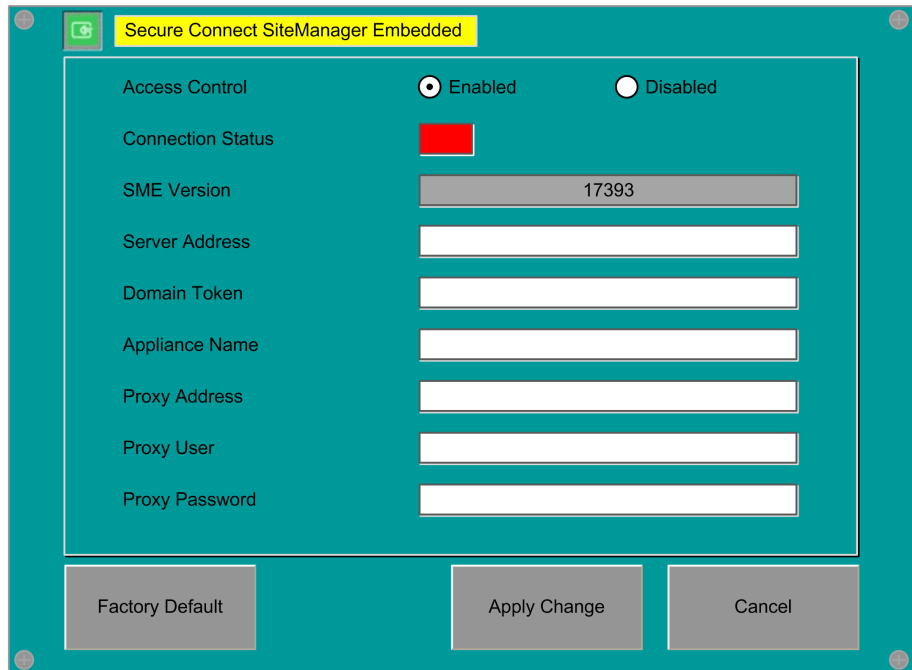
Secure Connect SiteManager Embedded

Access Control Enabled Disabled

Connection Status

SME Version 17393

Server Address

Domain Token

Appliance Name

Proxy Address

Proxy User

Proxy Password

Factory Default

Apply Change

Cancel